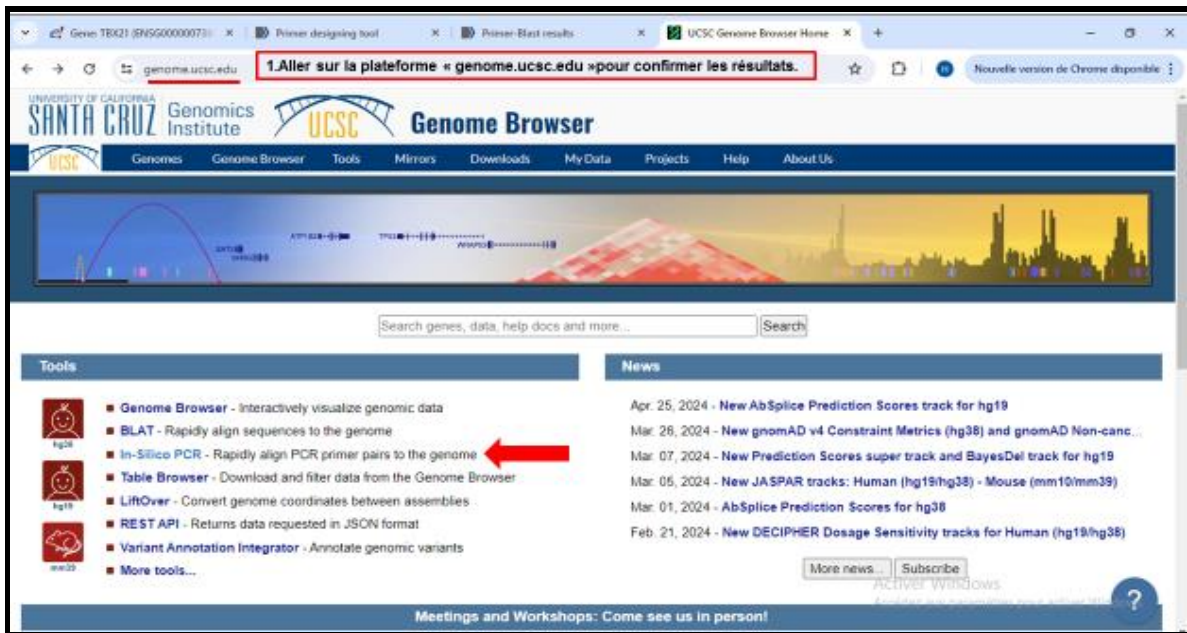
Gene: TBX21 (ENSG0000007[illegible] × Primer designing tool × Primer-Blast results × UCSC Genome Browser Home × +

genome.ucsc.edu

1.Aller sur la plateforme « genome.ucsc.edu »pour confirmer les résultats.

Nouvelle version de Chrome disponible

UNIVERSITY OF CALIFORNIA SANTA CRUZ Genomics Institute UCSC Genome Browser

Genomes Genome Browser Tools Mirrors Downloads My Data Projects Help About Us

Search genes, data, help docs and more... Search

Tools

hg38 hg19 mm39

Genome Browser - Interactively visualize genomic data
BLAT - Rapidly align sequences to the genome
In-Silico PCR - Rapidly align PCR primer pairs to the genome
Table Browser - Download and filter data from the Genome Browser
LiftOver - Convert genome coordinates between assemblies
REST API - Returns data requested in JSON format
Variant Annotation Integrator - Annotate genomic variants
More tools...

News

Apr. 25, 2024 - New AbSplice Prediction Scores track for hg19
Mar. 26, 2024 - New gnomAD v4 Constraint Metrics (hg38) and gnomAD Non-canc...
Mar. 07, 2024 - New Prediction Scores super track and BayesDel track for hg19
Mar. 05, 2024 - New JASPAR tracks: Human (hg19/hg38) - Mouse (mm10/mm39)
Mar. 01, 2024 - AbSplice Prediction Scores for hg38
Feb. 21, 2024 - New DECIPHER Dosage Sensitivity tracks for Human (hg19/hg38)

More news... Subscribe

Activer Windows
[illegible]

Meetings and Workshops: Come see us in person!